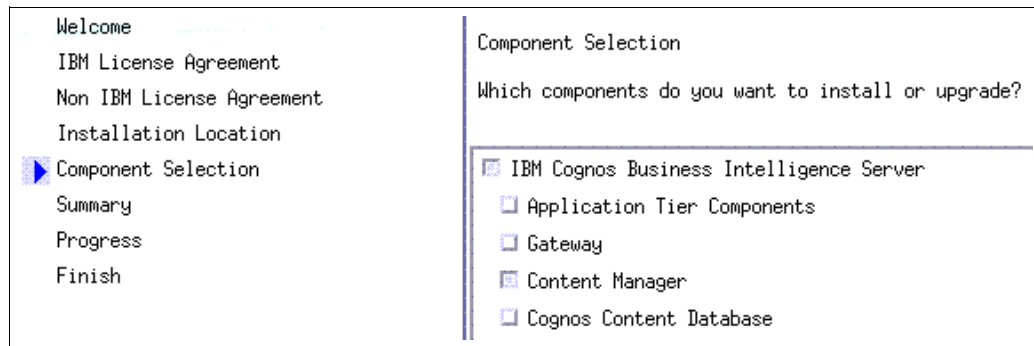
Welcome
IBM License Agreement
Non IBM License Agreement
Installation Location
Component Selection
Summary
Progress
Finish

Component Selection

Which components do you want to install or upgrade?

IBM Cognos Business Intelligence Server
Application Tier Components
Gateway
Content Manager
Cognos Content Database